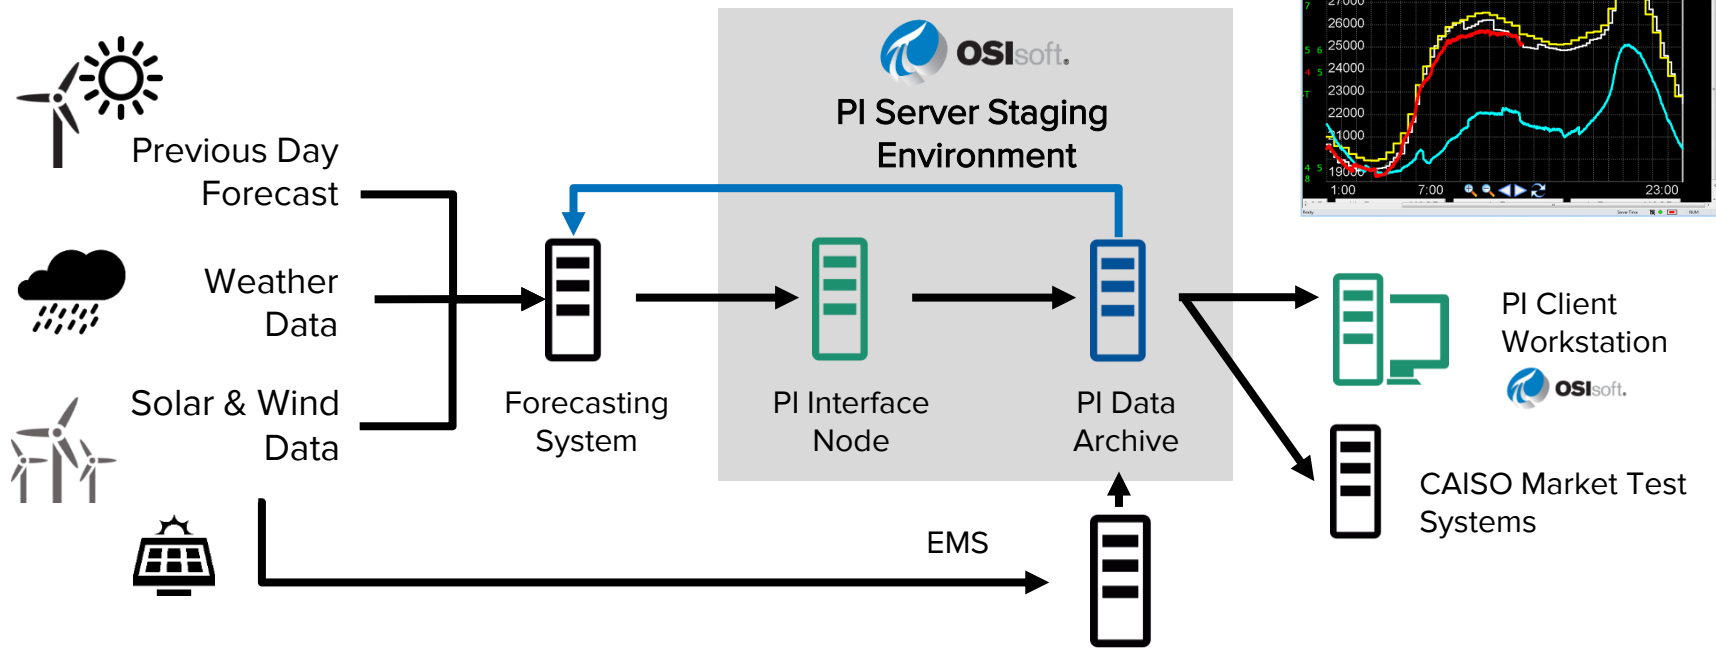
OSIsoft.

PI Server Staging Environment

27000
26000
25000
24000
23000
22000
21000
19000
1:00
7:00
23:00

Previous Day Forecast

Weather Data

Solar & Wind Data

Forecasting System

PI Interface Node

PI Data Archive

PI Client Workstation

OSIsoft.

CAISO Market Test Systems

EMS